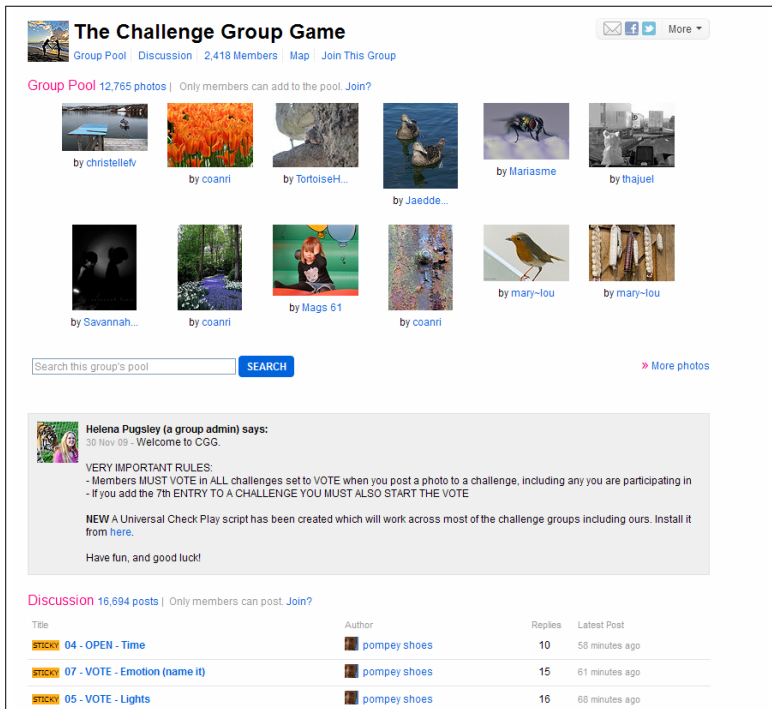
The Challenge Group Game

Group Pool | Discussion | 2,418 Members | Map | Join This Group

More

Group Pool 12,765 photos | Only members can add to the pool. Join?

by christellefv
by coanri
by TortoiseH...
by Jaedde...
by Mariasme
by thajuel
by Savannah...
by coanri
by Mags 61
by coanri
by mary~lou
by mary~lou

Search this group's pool
SEARCH

» More photos

Helena Pugsley (a group admin) says:
30 Nov 09 - Welcome to CGG.

VERY IMPORTANT RULES:
- Members MUST VOTE in ALL challenges set to VOTE when you post a photo to a challenge, including any you are participating in
- If you add the 7th ENTRY TO A CHALLENGE YOU MUST ALSO START THE VOTE

NEW A Universal Check Play script has been created which will work across most of the challenge groups including ours. Install it from here.

Have fun, and good luck!

Discussion 16,694 posts | Only members can post. Join?

| Title | Author | Replies | Latest Post |
|---|---|---|---|
| STICKY 04 - OPEN - Time | pompey shoes | 10 | 58 minutes ago |
| STICKY 07 - VOTE - Emotion (name it) | pompey shoes | 15 | 61 minutes ago |
| STICKY 05 - VOTE - Lights | pompey shoes | 16 | 68 minutes ago |